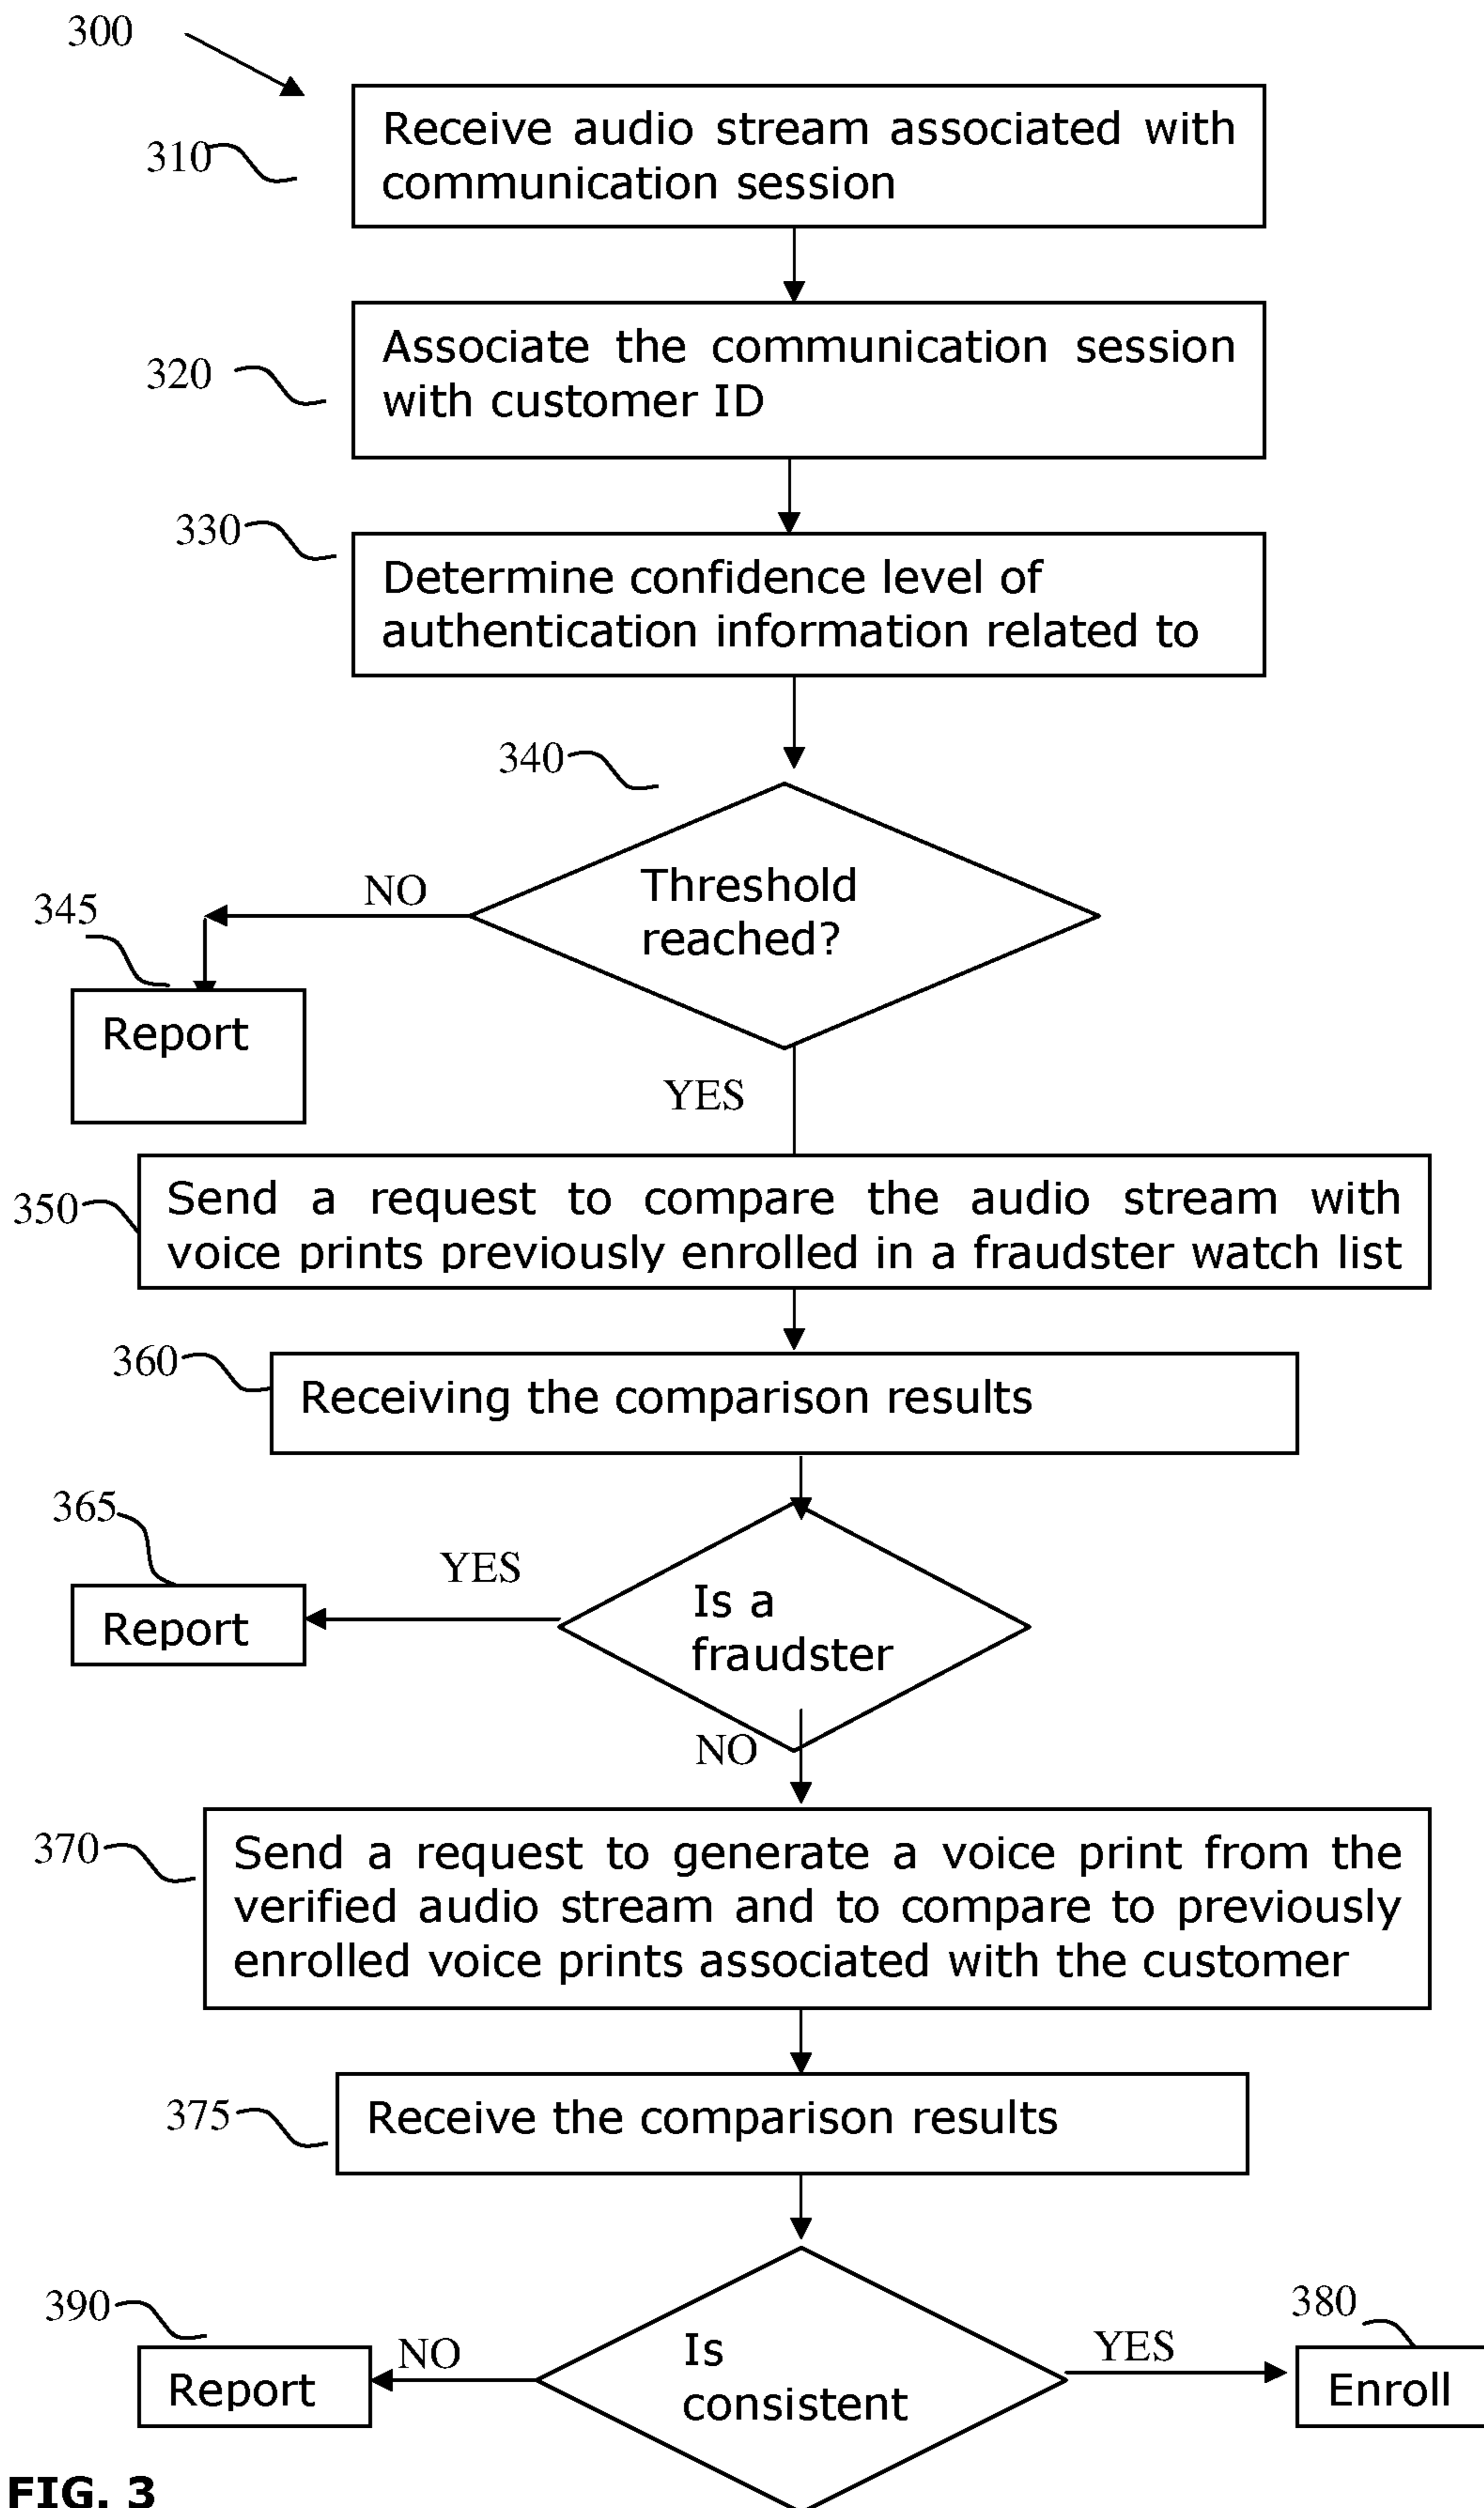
300

310 Receive audio stream associated with communication session

320 Associate the communication session with customer ID

330 Determine confidence level of authentication information related to

340

Threshold reached?

NO

345

Report

YES

350 Send a request to compare the audio stream with voice prints previously enrolled in a fraudster watch list

360 Receiving the comparison results

365

YES

Report

Is a fraudster

NO

370 Send a request to generate a voice print from the verified audio stream and to compare to previously enrolled voice prints associated with the customer

375 Receive the comparison results

390

380

NO

Report

Is consistent

YES

Enroll

FIG. 3